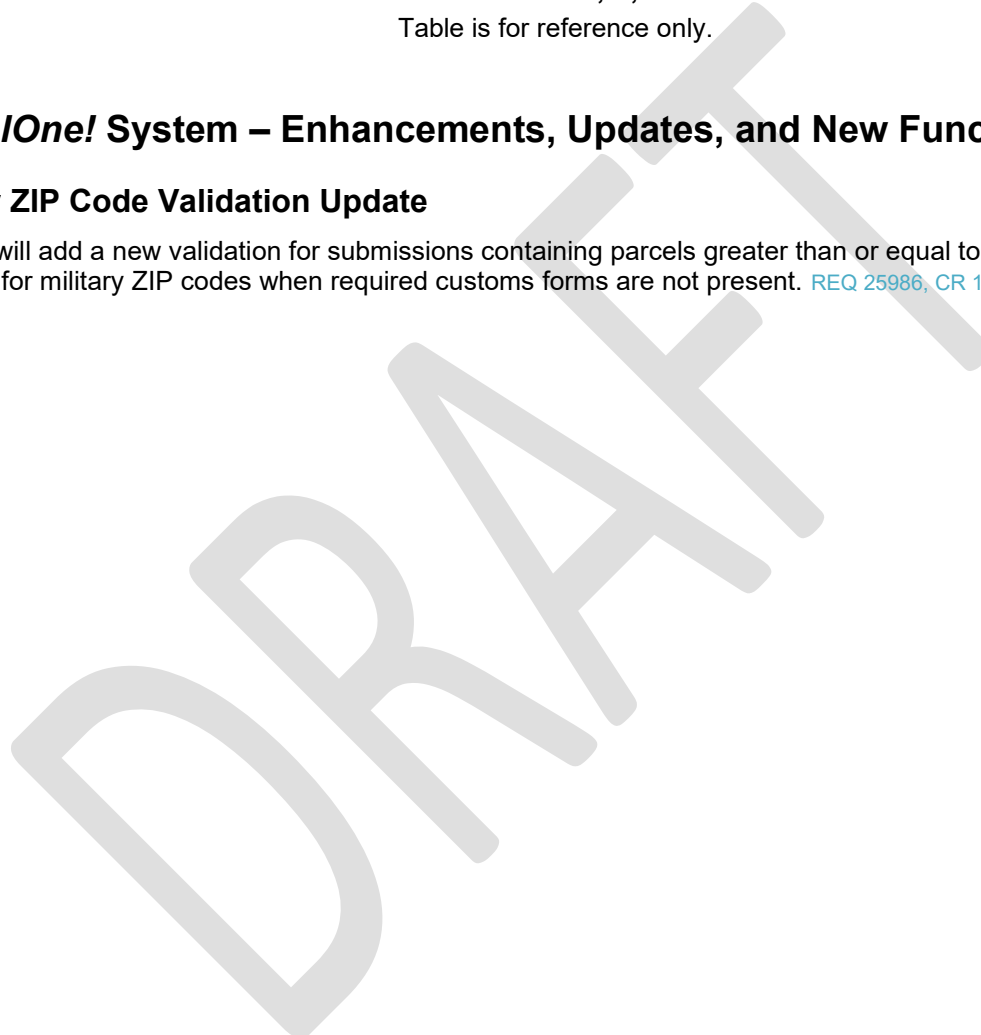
Table is for reference only.

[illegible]lOne! System – Enhancements, Updates, and New Func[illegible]

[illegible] ZIP Code Validation Update

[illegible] will add a new validation for submissions containing parcels greater than or equal to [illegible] for military ZIP codes when required customs forms are not present. REQ 25986, CR 1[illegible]

DRAFT